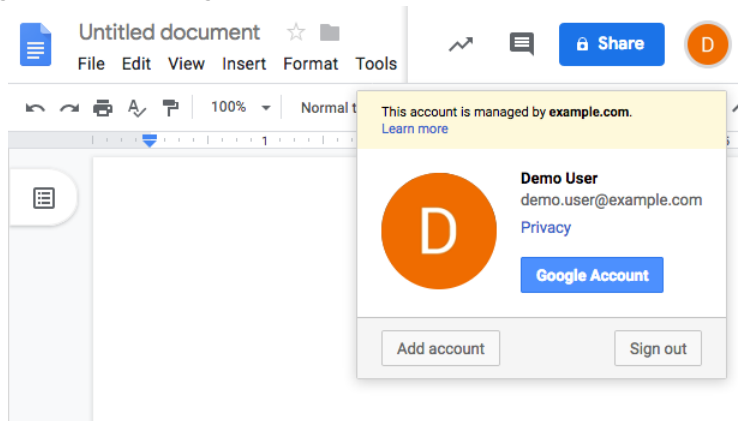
Untitled document

File Edit View Insert Format Tools

Share

D

100%

Normal t

1

This account is managed by **example.com**.
Learn more

D

Demo User
demo.user@example.com
Privacy

Google Account

Add account

Sign out